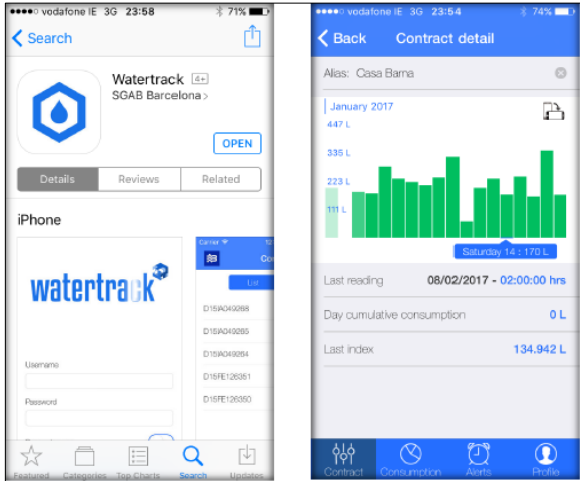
●●●●○ vodafone IE 3G 23:58
71%

Search

Watertrack 4+
SGAB Barcelona

OPEN

Details
Reviews
Related

iPhone

watertrack

Username

Password

Carrier
Co
List
D15IA049268
D15IA049265
D15IA049264
D15FE126351
D15FE126350

Featured
Categories
Top Charts
Search
Updates

●●●●○ vodafone IE 3G 23:54
74%

Back
Contract detail

Alias: Casa Barna

January 2017

447 L
335 L
223 L
111 L

Saturday 14 : 170 L

Last reading
08/02/2017 - 02:00:00 hrs

Day cumulative consumption
0 L

Last index
134.942 L

Contract
Consumption
Alerts
Profile